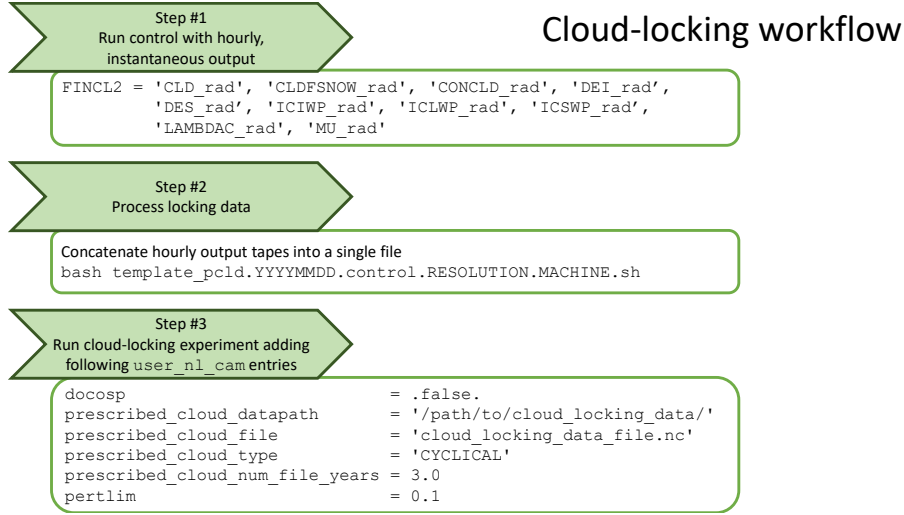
Cloud-locking workflow

Step #1
Run control with hourly, instantaneous output

FINCL2 = 'CLD_rad', 'CLDFSNOW_rad', 'CONCLD_rad', 'DEI_rad', 'DES_rad', 'ICIWP_rad', 'ICLWP_rad', 'ICSWP_rad', 'LAMBDAC_rad', 'MU_rad'

Step #2
Process locking data

Concatenate hourly output tapes into a single file
bash template_pcld.YYYYMMDD.control.RESOLUTION.MACHINE.sh

Step #3
Run cloud-locking experiment adding following user_nl_cam entries

docosp = .false.
prescribed_cloud_datapath = '/path/to/cloud_locking_data/'
prescribed_cloud_file = 'cloud_locking_data_file.nc'
prescribed_cloud_type = 'CYCLICAL'
prescribed_cloud_num_file_years = 3.0
pertlim = 0.1